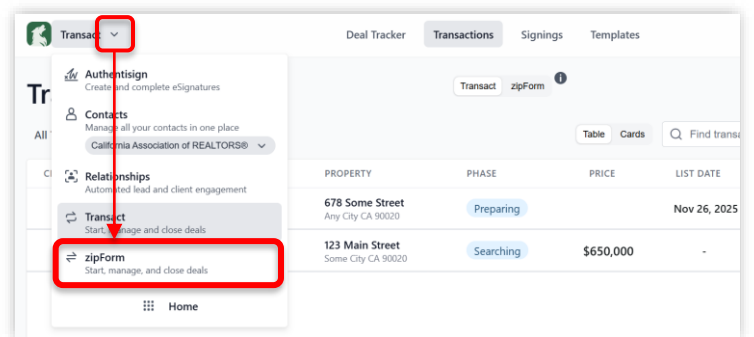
Transact

Deal Tracker Transactions Signings Templates

Authentisign
Create and complete eSignatures

Contacts
Manage all your contacts in one place
California Association of REALTORS®

Relationships
Automated lead and client engagement

Transact
Start, manage and close deals

zipForm
Start, manage, and close deals

Home

Tr

All

Transact zipForm

Table Cards

Find transa

C

PROPERTY | PHASE | PRICE | LIST DATE
678 Some Street
Any City CA 90020 | Preparing | | Nov 26, 2025
123 Main Street
Some City CA 90020 | Searching | $650,000 | -